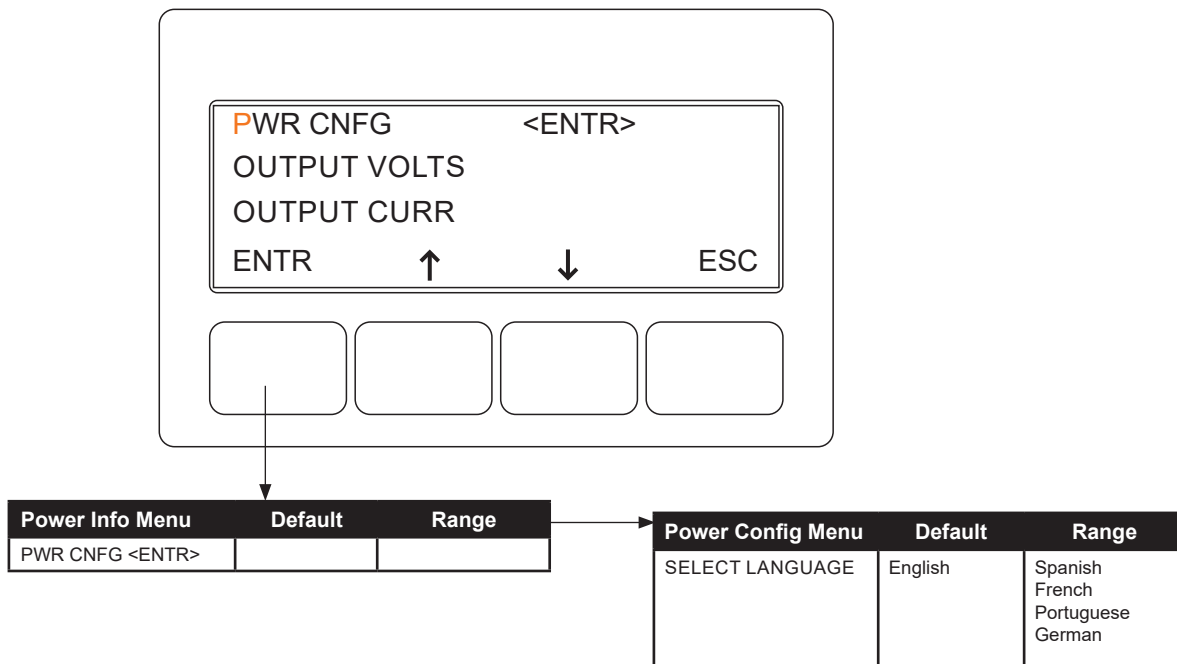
PWR CNFG <ENTR>
OUTPUT VOLTS
OUTPUT CURR
ENTR ↑ ↓ ESC

| Power Info Menu | Default | Range |
|---|---|---|
| PWR CNFG <ENTR> | | |

| Power Config Menu | Default | Range |
|---|---|---|
| SELECT LANGUAGE | English | Spanish French Portuguese German |